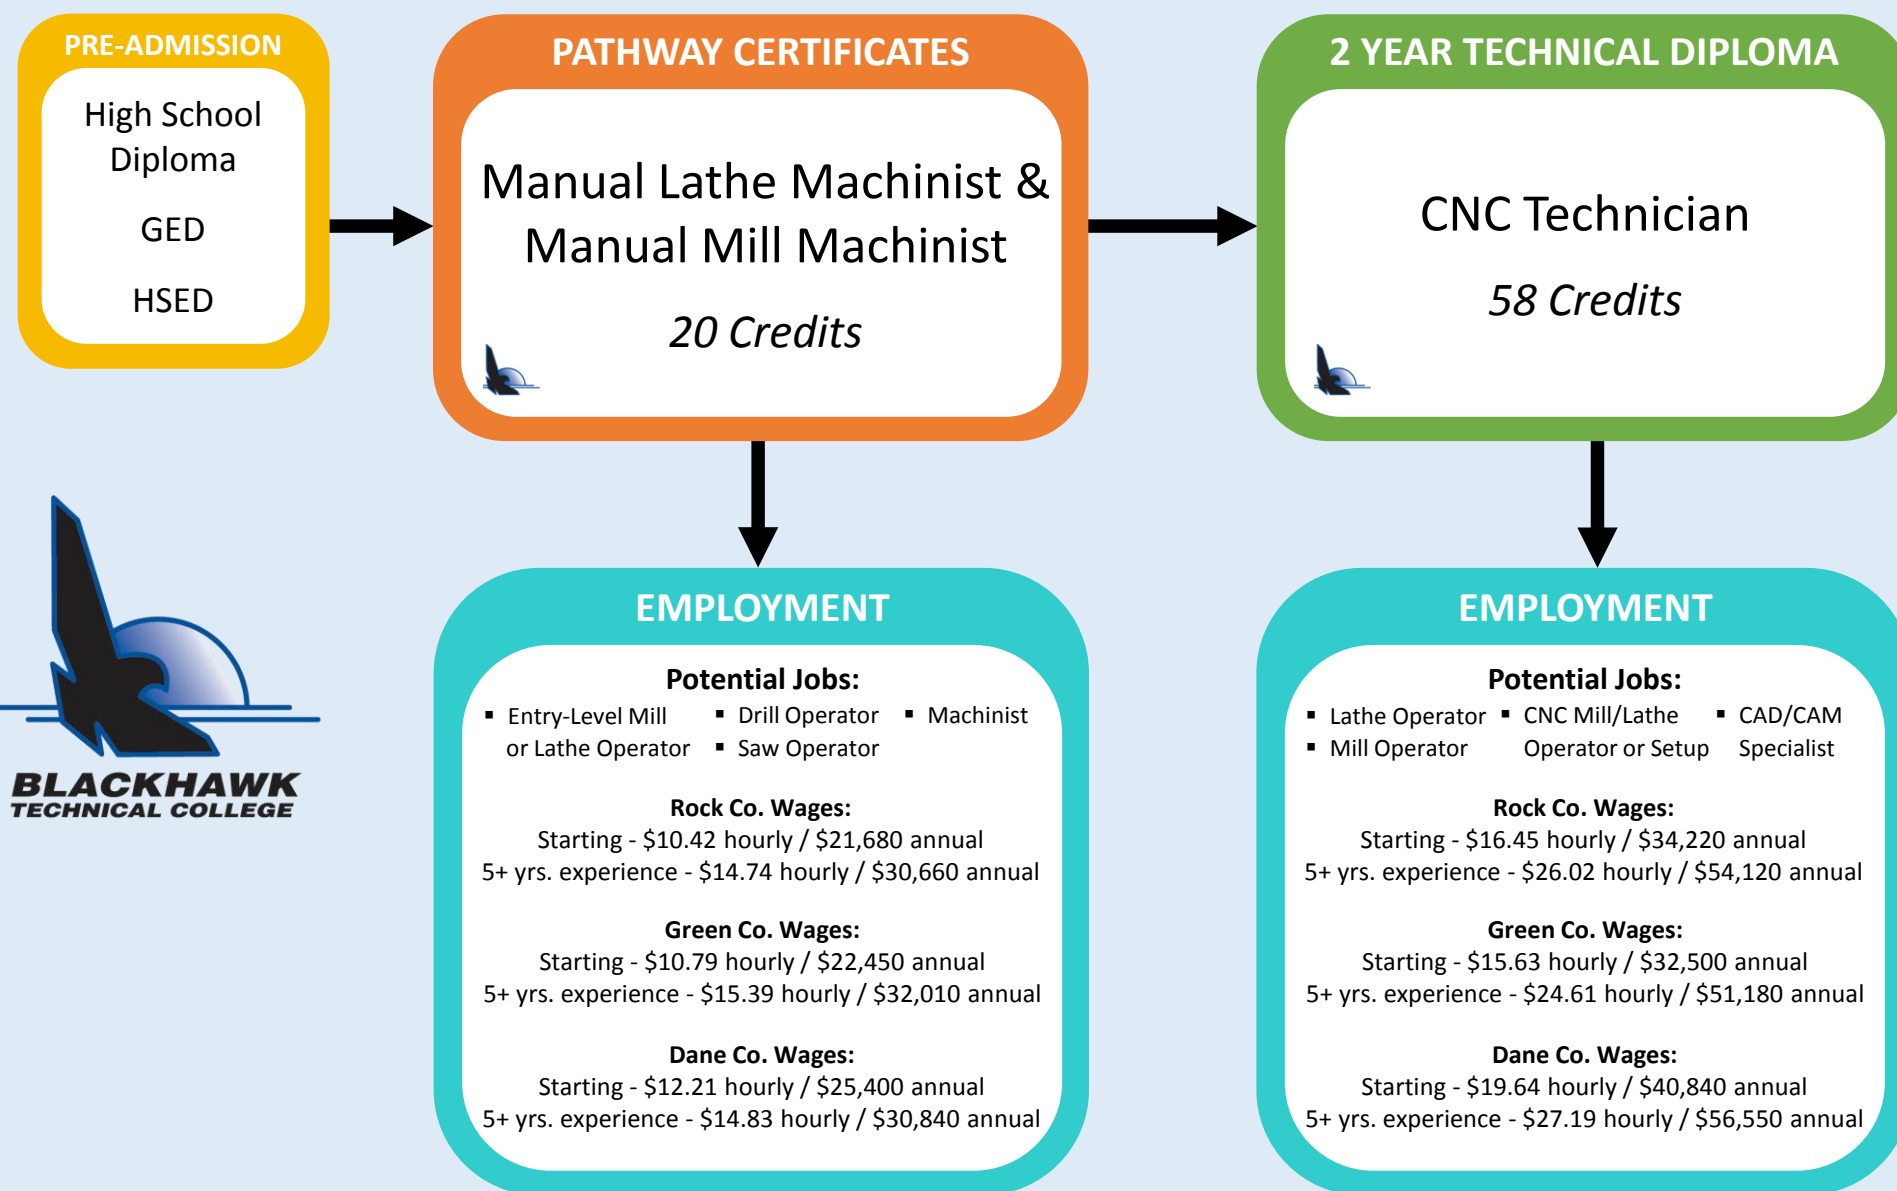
PRE-ADMISSION

High School Diploma

GED

HSED

PATHWAY CERTIFICATES

Manual Lathe Machinist & Manual Mill Machinist

20 Credits

2 YEAR TECHNICAL DIPLOMA

CNC Technician

58 Credits

BLACKHAWK TECHNICAL COLLEGE

EMPLOYMENT

Potential Jobs:

- Entry-Level Mill or Lathe Operator
- Drill Operator
- Saw Operator
- Machinist

Rock Co. Wages:
Starting - $10.42 hourly / $21,680 annual
5+ yrs. experience - $14.74 hourly / $30,660 annual

Green Co. Wages:
Starting - $10.79 hourly / $22,450 annual
5+ yrs. experience - $15.39 hourly / $32,010 annual

Dane Co. Wages:
Starting - $12.21 hourly / $25,400 annual
5+ yrs. experience - $14.83 hourly / $30,840 annual

EMPLOYMENT

Potential Jobs:

- Lathe Operator
- Mill Operator
- CNC Mill/Lathe Operator or Setup
- CAD/CAM Specialist

Rock Co. Wages:
Starting - $16.45 hourly / $34,220 annual
5+ yrs. experience - $26.02 hourly / $54,120 annual

Green Co. Wages:
Starting - $15.63 hourly / $32,500 annual
5+ yrs. experience - $24.61 hourly / $51,180 annual

Dane Co. Wages:
Starting - $19.64 hourly / $40,840 annual
5+ yrs. experience - $27.19 hourly / $56,550 annual